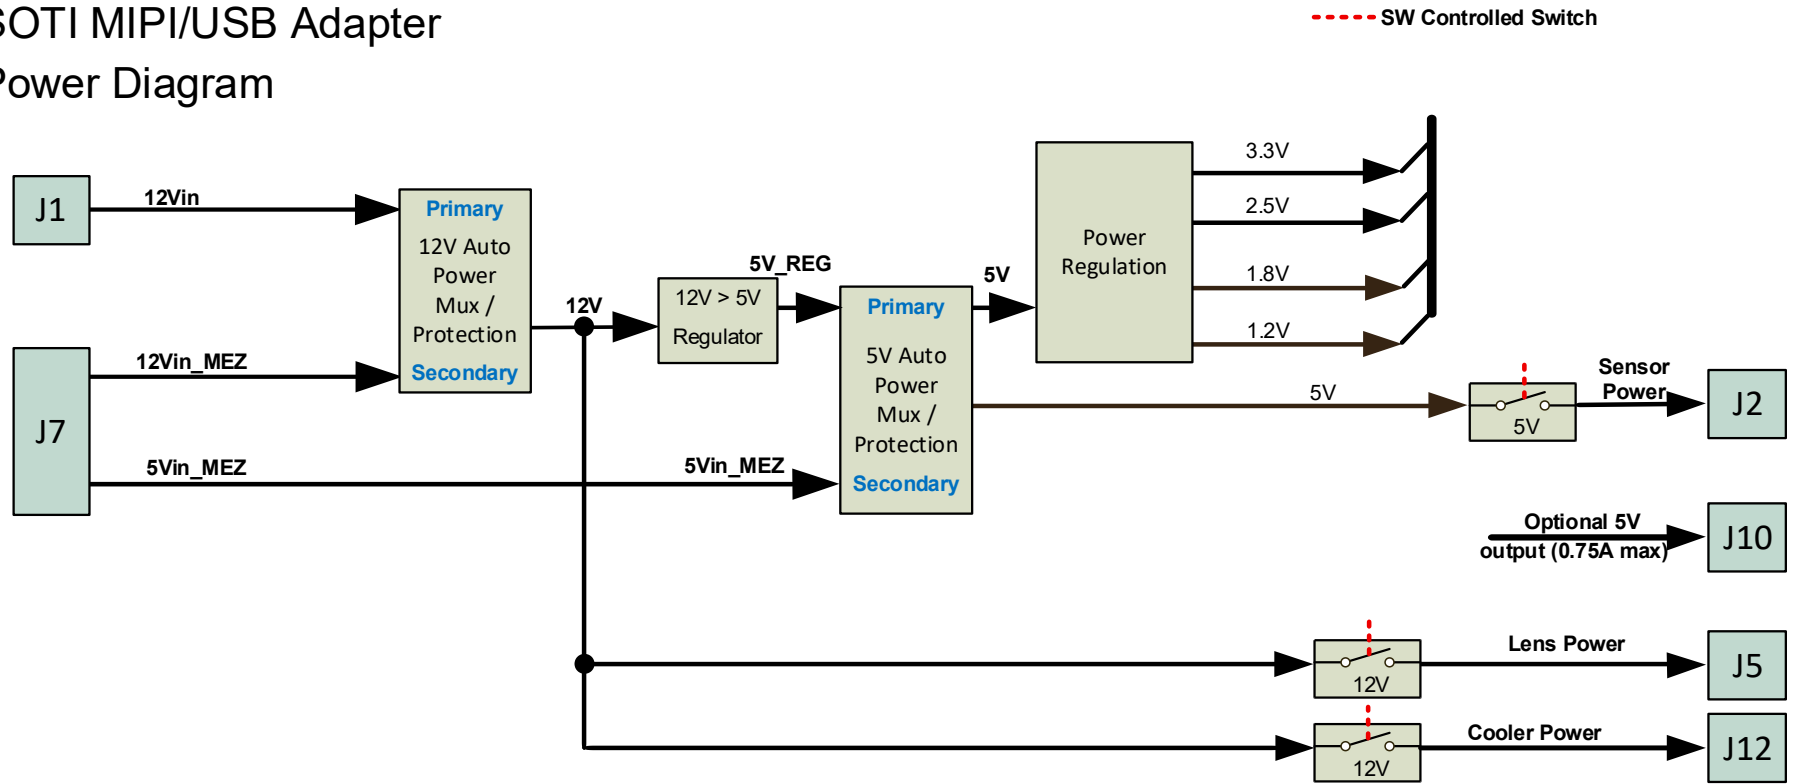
SOTI MIPI/USB Adapter
Power Diagram

SW Controlled Switch

J1
12Vin
J7
12Vin_MEZ
5Vin_MEZ

Primary
12V Auto Power Mux / Protection
Secondary

12V

5V_REG
12V > 5V Regulator

5Vin_MEZ

Primary
5V Auto Power Mux / Protection
Secondary

5V

Power Regulation

3.3V
2.5V
1.8V
1.2V

5V
5V
Sensor Power
J2

Optional 5V output (0.75A max)
J10

12V
Lens Power
J5

12V
Cooler Power
J12